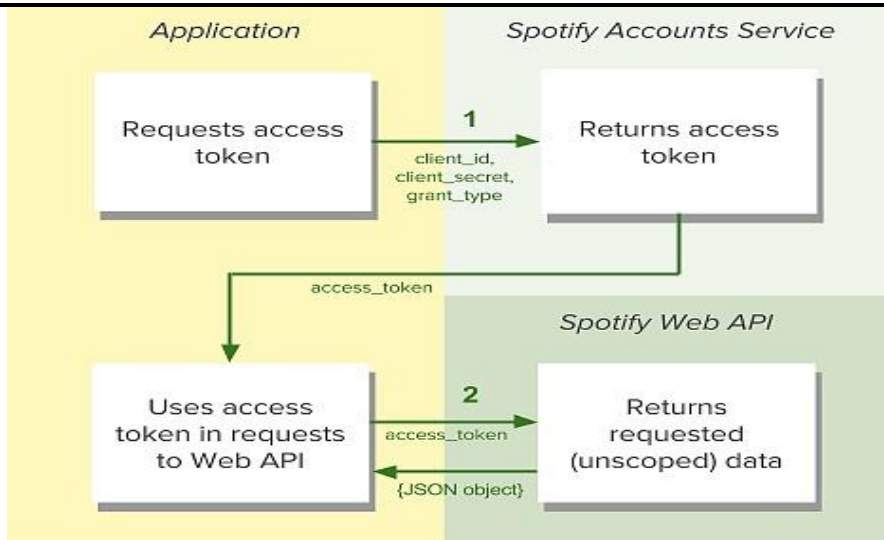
Application

Spotify Accounts Service

Requests access token

1

client_id, client_secret, grant_type

Returns access token

access_token

Spotify Web API

Uses access token in requests to Web API

2

access_token

{JSON object}

Returns requested (unscoped) data